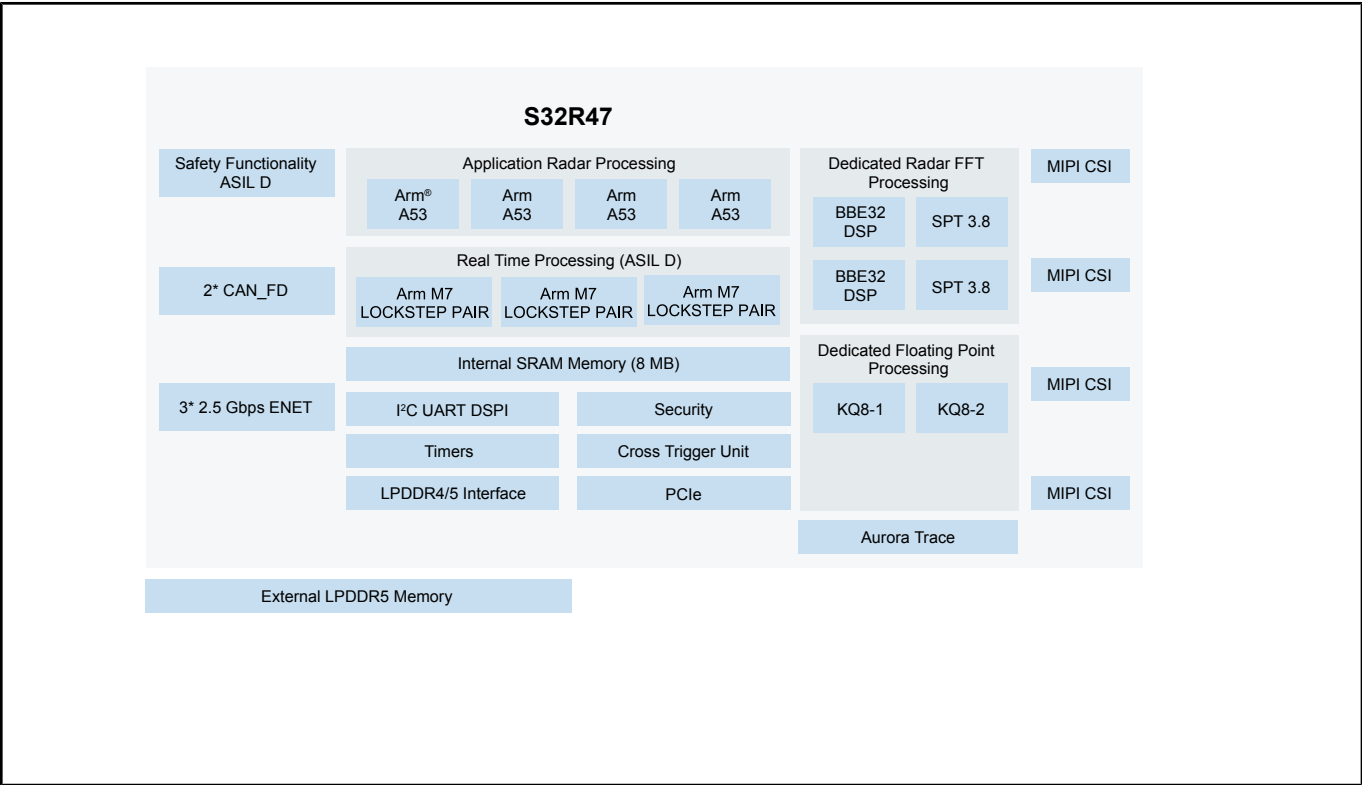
S32R47

Safety Functionality ASIL D

2* CAN_FD

3* 2.5 Gbps ENET

Application Radar Processing

Arm® A53

Arm A53

Arm A53

Arm A53

Real Time Processing (ASIL D)

Arm M7 LOCKSTEP PAIR

Arm M7 LOCKSTEP PAIR

Arm M7 LOCKSTEP PAIR

Internal SRAM Memory (8 MB)

I$^2$C UART DSPI

Security

Timers

Cross Trigger Unit

LPDDR4/5 Interface

PCIe

Dedicated Radar FFT Processing

BBE32 DSP

SPT 3.8

BBE32 DSP

SPT 3.8

Dedicated Floating Point Processing

KQ8-1

KQ8-2

Aurora Trace

MIPI CSI

MIPI CSI

MIPI CSI

MIPI CSI

External LPDDR5 Memory